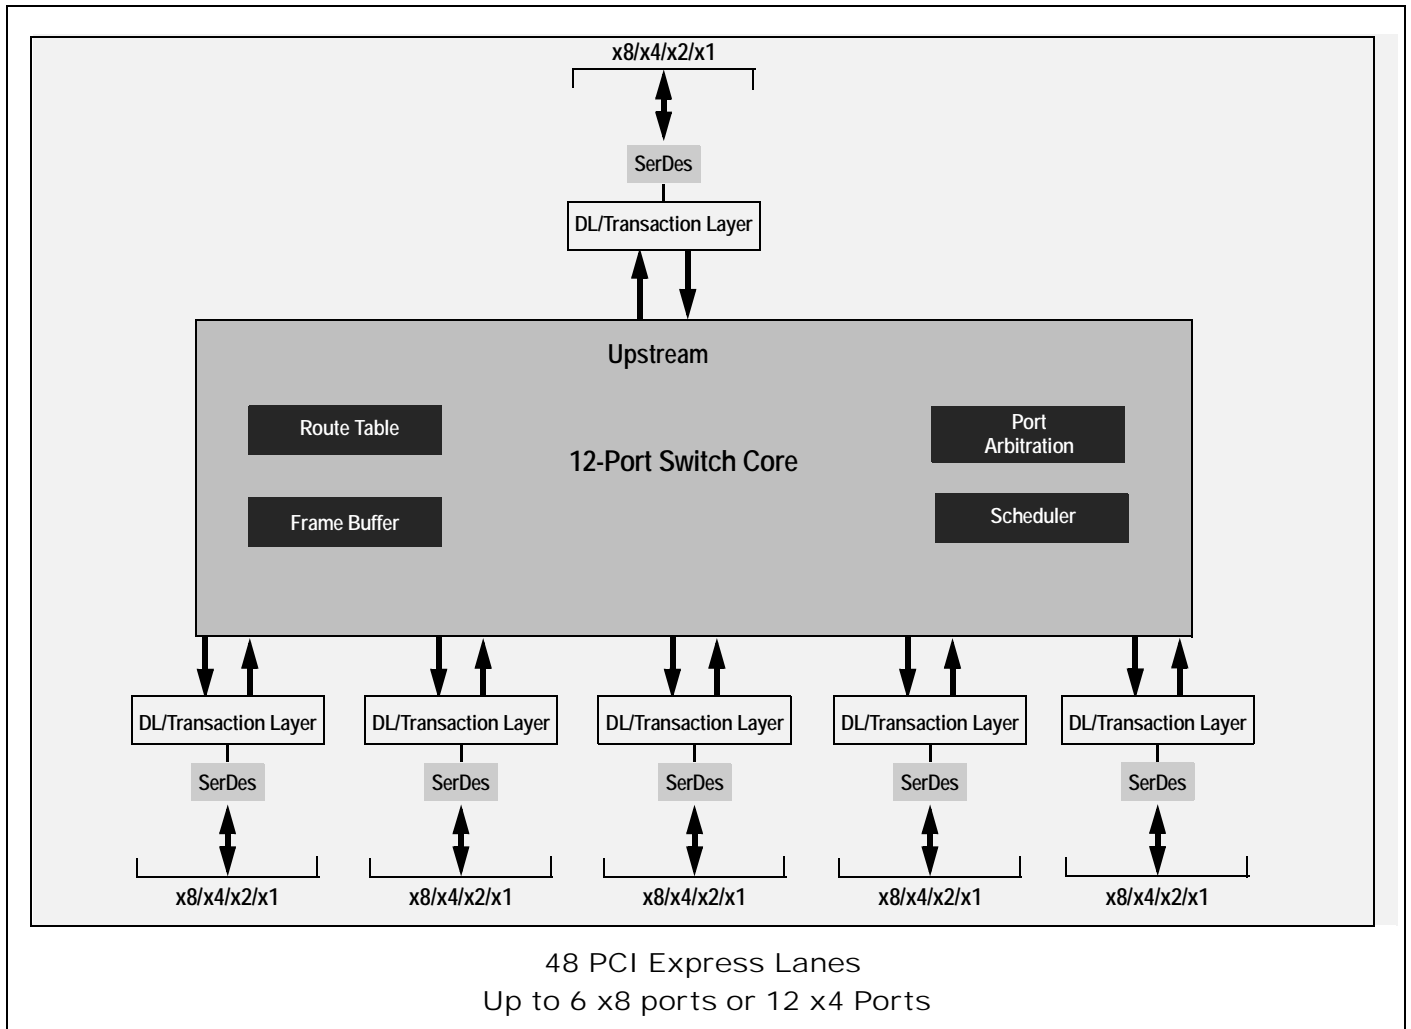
x8/x4/x2/x1

SerDes

DL/Transaction Layer

Upstream

Route Table

12-Port Switch Core

Port Arbitration

Frame Buffer

Scheduler

DL/Transaction Layer

SerDes

x8/x4/x2/x1

DL/Transaction Layer

SerDes

x8/x4/x2/x1

DL/Transaction Layer

SerDes

x8/x4/x2/x1

DL/Transaction Layer

SerDes

x8/x4/x2/x1

DL/Transaction Layer

SerDes

x8/x4/x2/x1

48 PCI Express Lanes
Up to 6 x8 ports or 12 x4 Ports